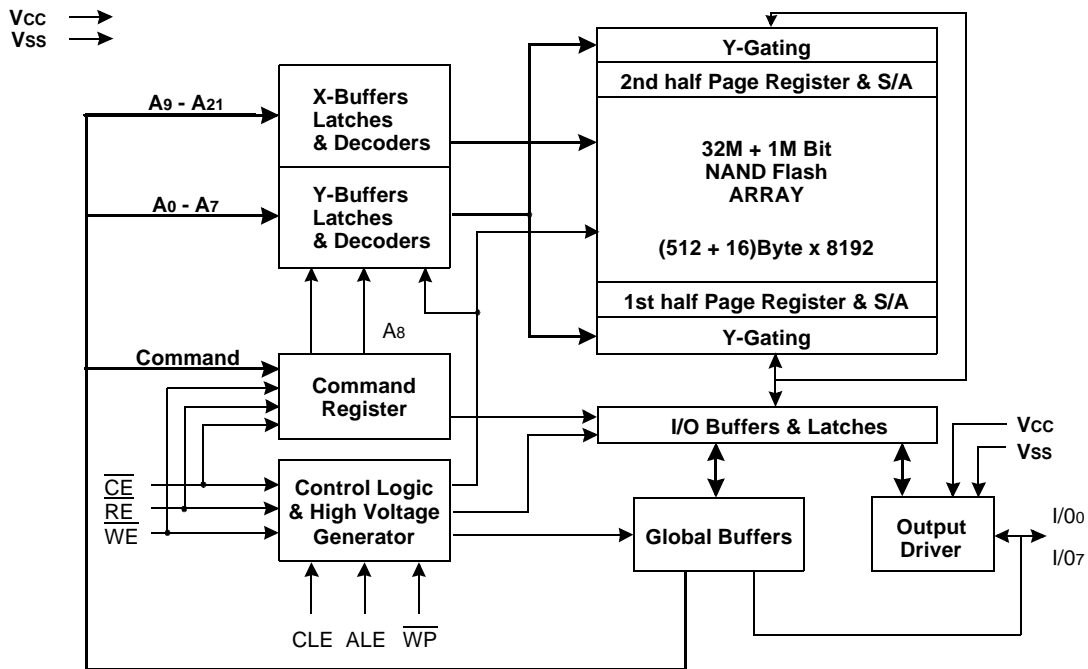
Vcc
Vss

$A_9 - A_{21}$

X-Buffers Latches & Decoders

$A_0 - A_7$

Y-Buffers Latches & Decoders

Y-Gating

2nd half Page Register & S/A

32M + 1M Bit NAND Flash ARRAY

(512 + 16)Byte x 8192

1st half Page Register & S/A

Y-Gating

$A_8$

Command

Command Register

I/O Buffers & Latches

Vcc
Vss

$\overline{CE}$
$\overline{RE}$
$\overline{WE}$

Control Logic & High Voltage Generator

Global Buffers

Output Driver

$I/0_0$

$I/0_7$

CLE ALE $\overline{WP}$